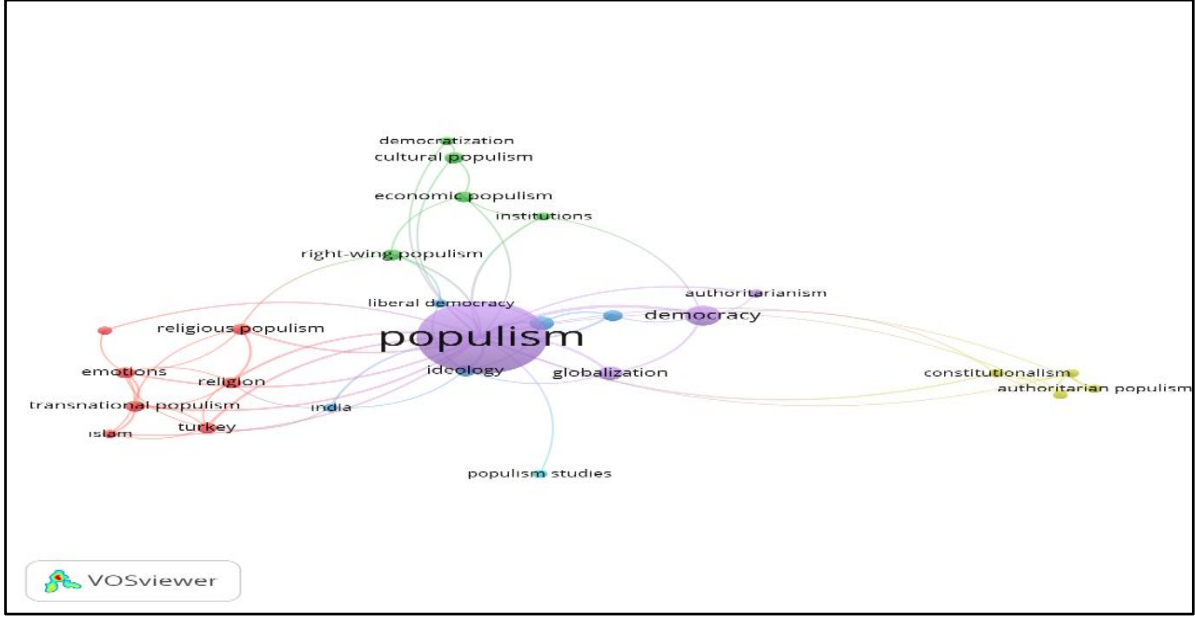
democratization
cultural populism
economic populism
institutions
right-wing populism
authoritarianism
liberal democracy
democracy
religious populism
populism
emotions
religion
ideology
globalization
constitutionalism
authoritarian populism
transnational populism
india
turkey
islam
populism studies
VOSviewer